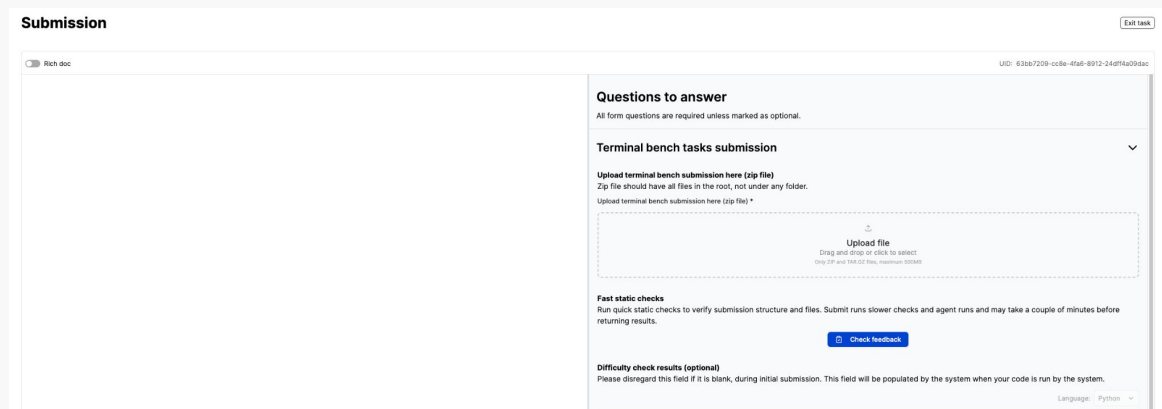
Submission

Exit task

Rich doc

UID: 63bb7209-cc8e-4fa6-8912-24dff4a09dac

Questions to answer

All form questions are required unless marked as optional.

Terminal bench tasks submission

Upload terminal bench submission here (zip file)
Zip file should have all files in the root, not under any folder.

Upload terminal bench submission here (zip file) *

Upload file
Drag and drop or click to select
Only ZIP and TAR.GZ files, maximum 500MB

Fast static checks
Run quick static checks to verify submission structure and files. Submit runs slower checks and agent runs and may take a couple of minutes before returning results.

Check feedback

Difficulty check results (optional)
Please disregard this field if it is blank, during initial submission. This field will be populated by the system when your code is run by the system.

Language: Python